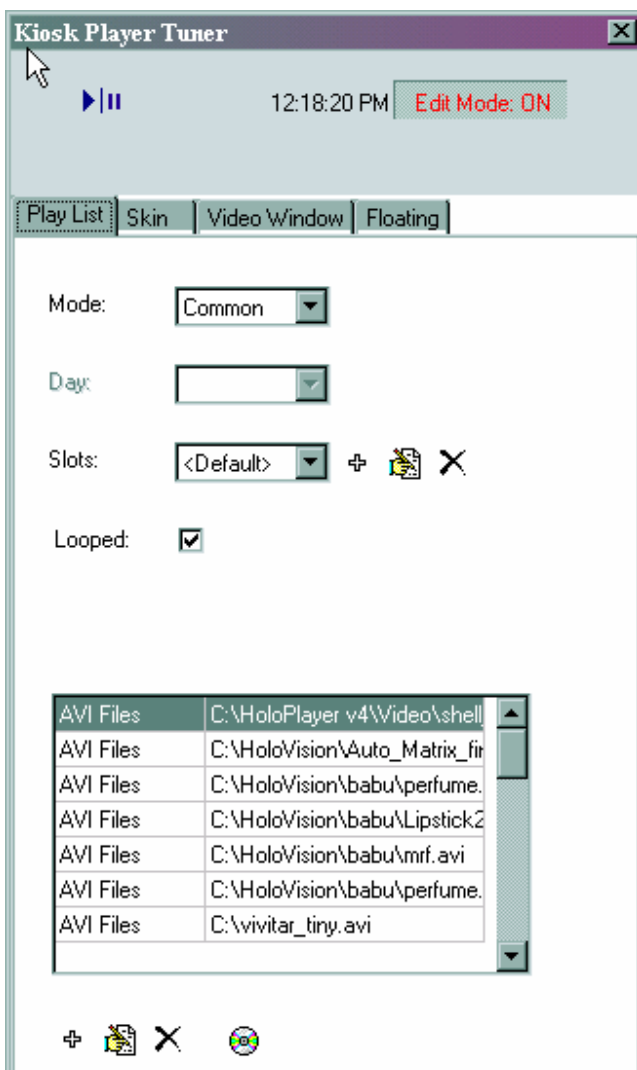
Kiosk Player Tuner

12:18:20 PM Edit Mode: ON

Play List | Skin | Video Window | Floating

Mode: Common

Day:

Slots: <Default>

Looped: ☑

| | |
|---|---|
| AVI Files | C:\HoloPlayer v4\Video\shell |
| AVI Files | C:\HoloVision\Auto_Matrix_fir |
| AVI Files | C:\HoloVision\babu\perfume. |
| AVI Files | C:\HoloVision\babu\Lipstick2 |
| AVI Files | C:\HoloVision\babu\mrf.avi |
| AVI Files | C:\HoloVision\babu\perfume. |
| AVI Files | C:\vivitar_tiny.avi |